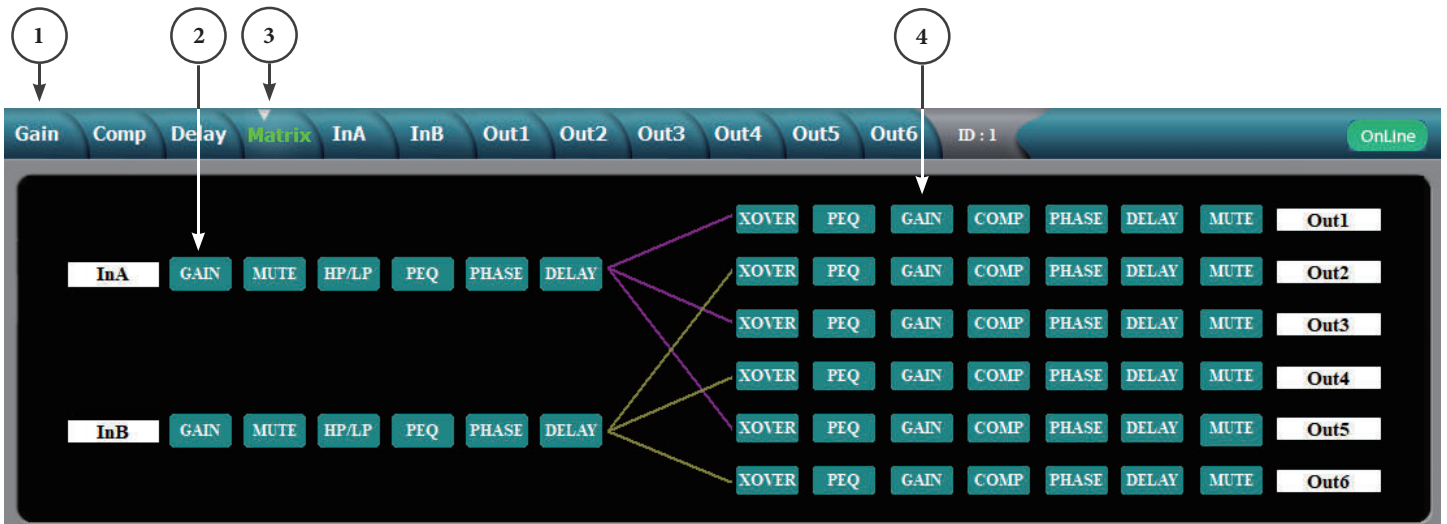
1 2 3 4

Gain Comp Delay Matrix InA InB Out1 Out2 Out3 Out4 Out5 Out6 ID : 1 OnLine

InA GAIN MUTE HP/LP PEQ PHASE DELAY

InB GAIN MUTE HP/LP PEQ PHASE DELAY

XOVER PEQ GAIN COMP PHASE DELAY MUTE Out1
XOVER PEQ GAIN COMP PHASE DELAY MUTE Out2
XOVER PEQ GAIN COMP PHASE DELAY MUTE Out3
XOVER PEQ GAIN COMP PHASE DELAY MUTE Out4
XOVER PEQ GAIN COMP PHASE DELAY MUTE Out5
XOVER PEQ GAIN COMP PHASE DELAY MUTE Out6